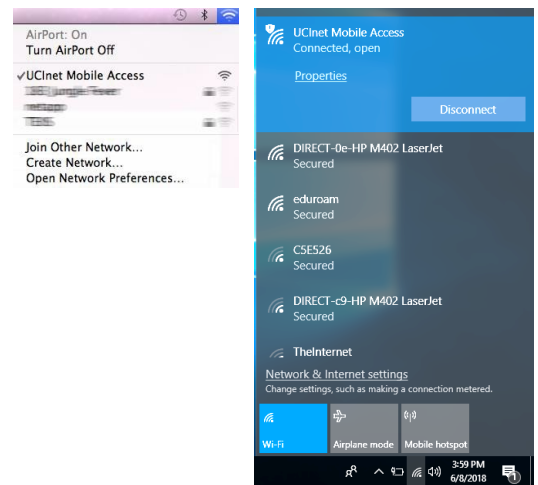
AirPort: On
Turn AirPort Off

✓UCInet Mobile Access
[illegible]
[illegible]
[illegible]

Join Other Network...
Create Network...
Open Network Preferences...

UCInet Mobile Access
Connected, open

Properties

Disconnect

DIRECT-0e-HP M402 LaserJet
Secured

eduroam
Secured

CSE526
Secured

DIRECT-c9-HP M402 LaserJet
Secured

TheInternet

Network & Internet settings
Change settings, such as making a connection metered.

Wi-Fi

Airplane mode

Mobile hotspot

3:59 PM
6/8/2018

1